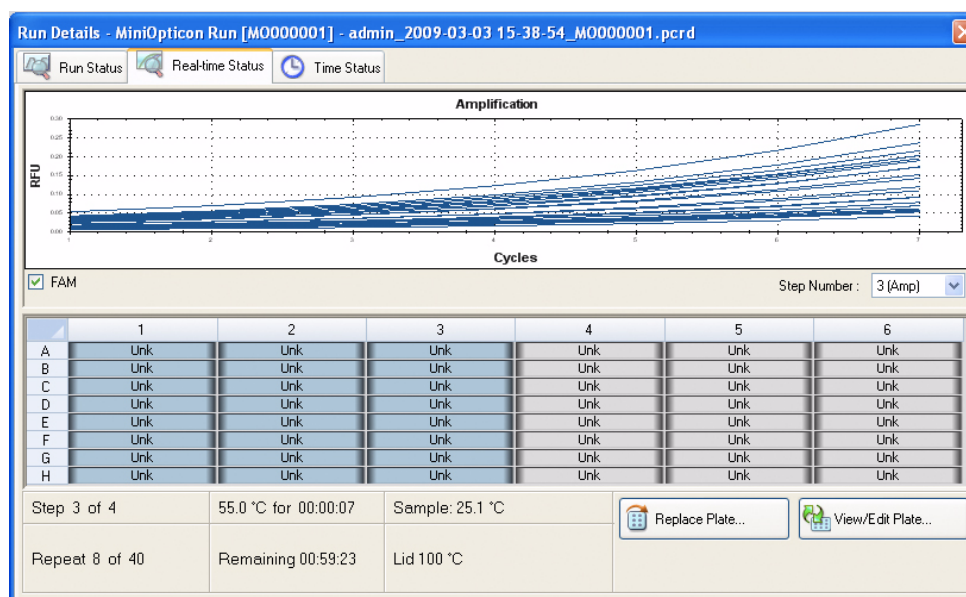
Run Details - MiniOpticon Run [MO000001] - admin_2009-03-03 15-38-54_MO000001.pcrd

Run Status | Real-time Status | Time Status

Amplification

RFU

0.30
0.25
0.20
0.15
0.10
0.05
0.00

1 2 3 4 5 6 7

Cycles

FAM

Step Number : 3 (Amp)

| | 1 | 2 | 3 | 4 | 5 | 6 |
|---|---|---|---|---|---|---|
| A | Unk | Unk | Unk | Unk | Unk | Unk |
| B | Unk | Unk | Unk | Unk | Unk | Unk |
| C | Unk | Unk | Unk | Unk | Unk | Unk |
| D | Unk | Unk | Unk | Unk | Unk | Unk |
| E | Unk | Unk | Unk | Unk | Unk | Unk |
| F | Unk | Unk | Unk | Unk | Unk | Unk |
| G | Unk | Unk | Unk | Unk | Unk | Unk |
| H | Unk | Unk | Unk | Unk | Unk | Unk |

Step 3 of 4 | 55.0 °C for 00:00:07 | Sample: 25.1 °C

Repeat 8 of 40 | Remaining 00:59:23 | Lid 100 °C

Replace Plate...

View/Edit Plate...